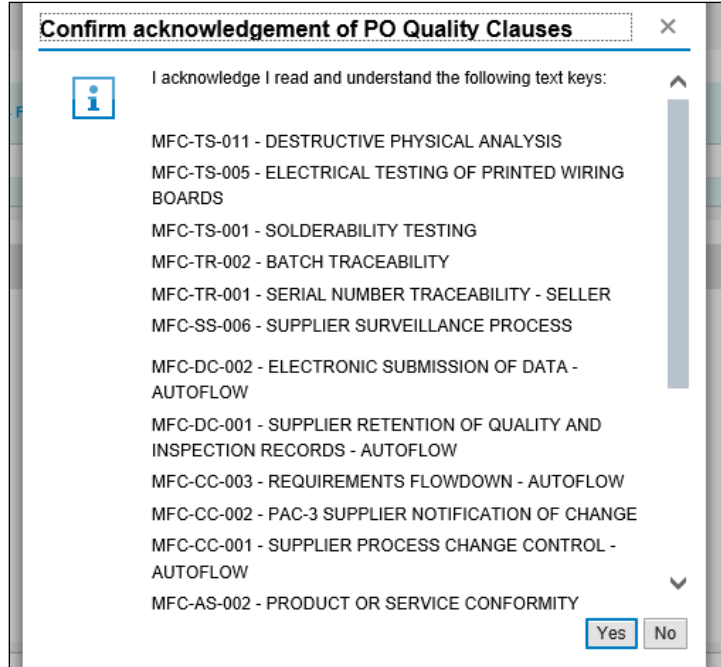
Confirm acknowledgement of PO Quality Clauses

I acknowledge I read and understand the following text keys:

MFC-TS-011 - DESTRUCTIVE PHYSICAL ANALYSIS

MFC-TS-005 - ELECTRICAL TESTING OF PRINTED WIRING BOARDS

MFC-TS-001 - SOLDERABILITY TESTING

MFC-TR-002 - BATCH TRACEABILITY

MFC-TR-001 - SERIAL NUMBER TRACEABILITY - SELLER

MFC-SS-006 - SUPPLIER SURVEILLANCE PROCESS

MFC-DC-002 - ELECTRONIC SUBMISSION OF DATA - AUTOFLOW

MFC-DC-001 - SUPPLIER RETENTION OF QUALITY AND INSPECTION RECORDS - AUTOFLOW

MFC-CC-003 - REQUIREMENTS FLOWDOWN - AUTOFLOW

MFC-CC-002 - PAC-3 SUPPLIER NOTIFICATION OF CHANGE

MFC-CC-001 - SUPPLIER PROCESS CHANGE CONTROL - AUTOFLOW

MFC-AS-002 - PRODUCT OR SERVICE CONFORMITY

Yes No